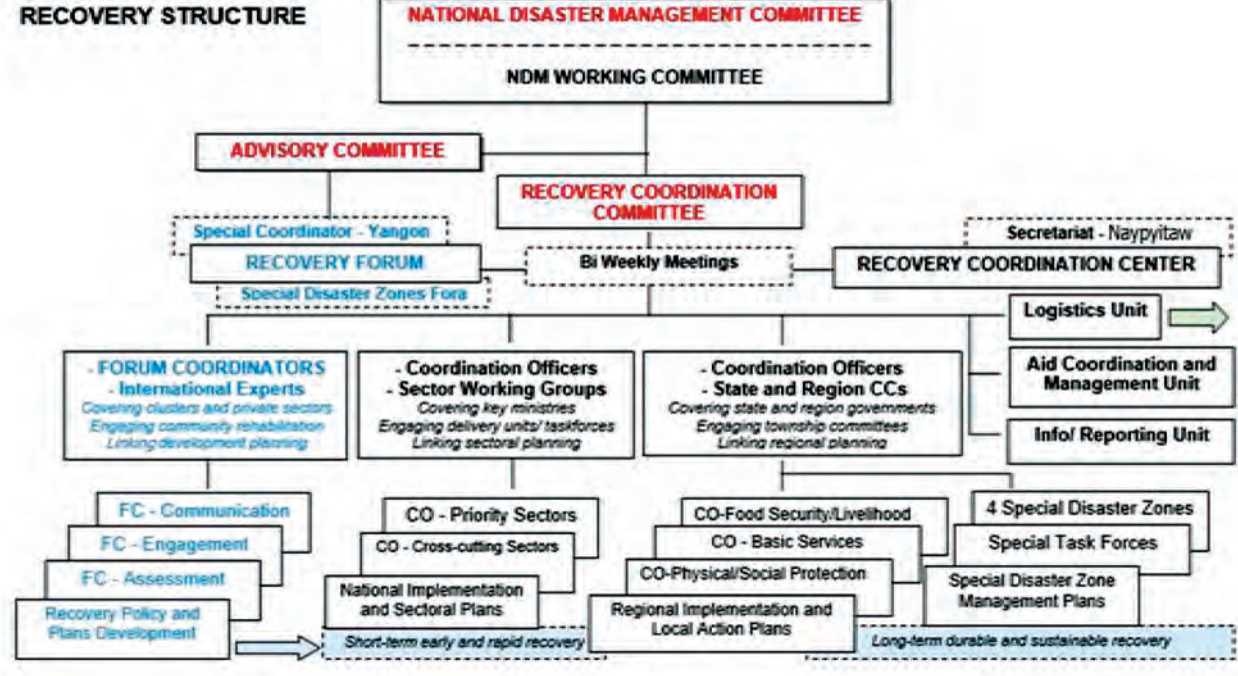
RECOVERY STRUCTURE

NATIONAL DISASTER MANAGEMENT COMMITTEE

NDM WORKING COMMITTEE

ADVISORY COMMITTEE

RECOVERY COORDINATION COMMITTEE

Special Coordinator - Yangon

RECOVERY FORUM

Special Disaster Zones Fora

Bi Weekly Meetings

Secretariat - Naypyitaw

RECOVERY COORDINATION CENTER

Logistics Unit

Aid Coordination and Management Unit

Info/ Reporting Unit

- FORUM COORDINATORS
- International Experts
Covering clusters and private sectors
Engaging community rehabilitation
Linking development planning

- Coordination Officers
- Sector Working Groups
Covering key ministries
Engaging delivery units/ taskforces
Linking sectoral planning

- Coordination Officers
- State and Region CCs
Covering state and region governments
Engaging township committees
Linking regional planning

FC - Communication

FC - Engagement

FC - Assessment

Recovery Policy and Plans Development

CO - Priority Sectors

CO - Cross-cutting Sectors

National Implementation and Sectoral Plans

Short-term early and rapid recovery

CO-Food Security/Livelihood

CO - Basic Services

CO-Physical/Social Protection

Regional Implementation and Local Action Plans

4 Special Disaster Zones

Special Task Forces

Special Disaster Zone Management Plans

Long-term durable and sustainable recovery